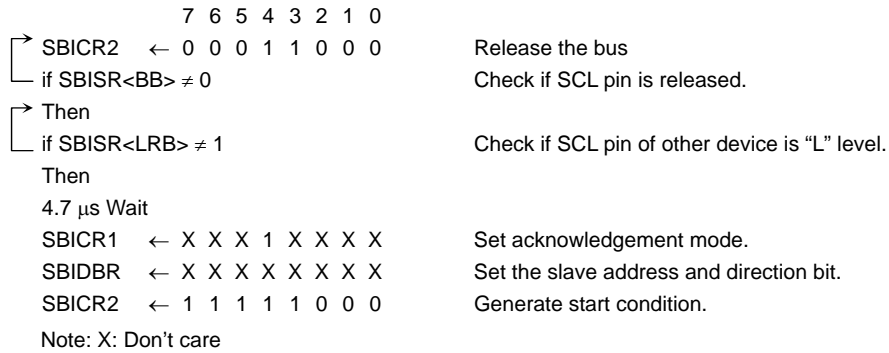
7 6 5 4 3 2 1 0

SBICR2 $\leftarrow$ 0 0 0 1 1 0 0 0 Release the bus
if SBISR<BB> $\neq$ 0 Check if SCL pin is released.
Then
if SBISR<LRB> $\neq$ 1 Check if SCL pin of other device is "L" level.
Then
4.7 $\mu$s Wait
SBICR1 $\leftarrow$ X X X 1 X X X X Set acknowledgement mode.
SBIDBR $\leftarrow$ X X X X X X X X Set the slave address and direction bit.
SBICR2 $\leftarrow$ 1 1 1 1 1 0 0 0 Generate start condition.

Note: X: Don't care